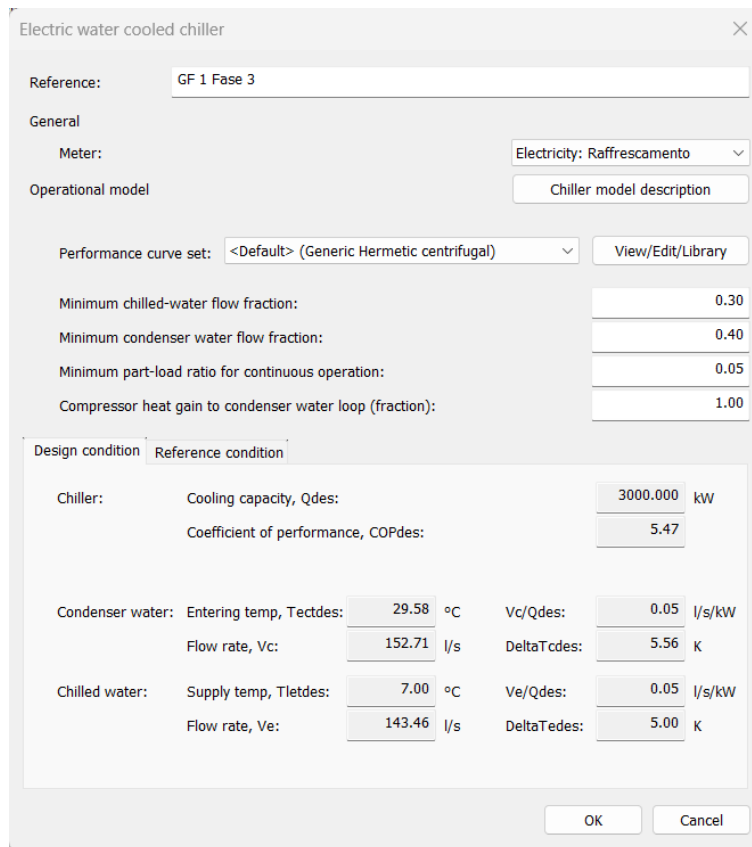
Electric water cooled chiller

Reference: GF 1 Fase 3

General

Meter: Electricity: Raffrescamento

Operational model

Chiller model description

Performance curve set: <Default> (Generic Hermetic centrifugal)

View/Edit/Library

Minimum chilled-water flow fraction: 0.30

Minimum condenser water flow fraction: 0.40

Minimum part-load ratio for continuous operation: 0.05

Compressor heat gain to condenser water loop (fraction): 1.00

Design condition | Reference condition

Chiller: Cooling capacity, Qdes: 3000.000 kW

Coefficient of performance, COPdes: 5.47

Condenser water: Entering temp, Tectdes: 29.58 °C Vc/Qdes: 0.05 l/s/kW

Flow rate, Vc: 152.71 l/s DeltaTcdes: 5.56 K

Chilled water: Supply temp, Tletdes: 7.00 °C Ve/Qdes: 0.05 l/s/kW

Flow rate, Ve: 143.46 l/s DeltaTedes: 5.00 K

OK Cancel